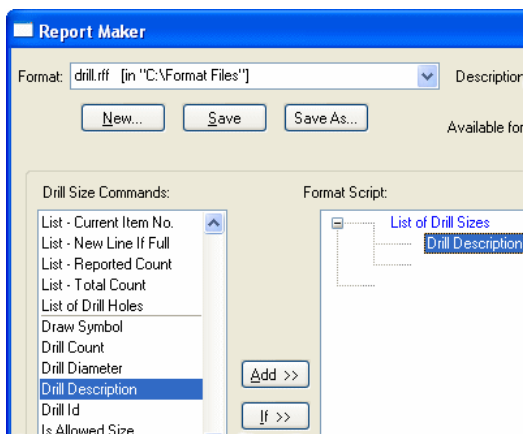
Report Maker

Format: drill.rff [in "C:\Format Files"]

Description

New... Save Save As...

Available for

Drill Size Commands:

List - Current Item No.
List - New Line If Full
List - Reported Count
List - Total Count
List of Drill Holes
Draw Symbol
Drill Count
Drill Diameter
Drill Description
Drill Id
Is Allowed Size

Add >>

If >>

Format Script:

List of Drill Sizes
Drill Description